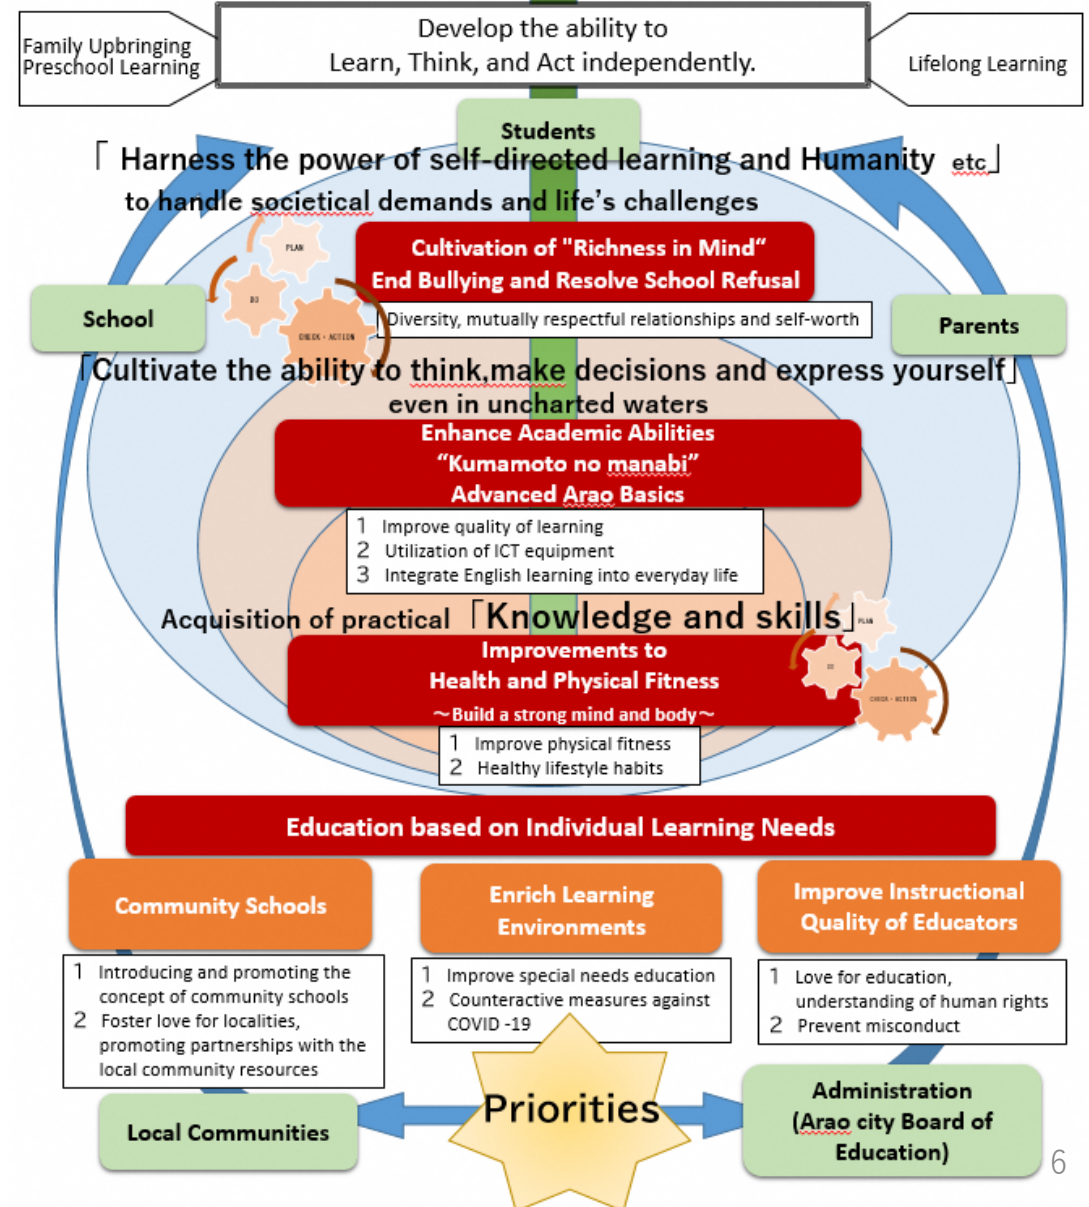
Family Upbringing
Preschool Learning

Develop the ability to
Learn, Think, and Act independently.

Lifelong Learning

Students

「 Harness the power of self-directed learning and Humanity etc」
to handle societical demands and life's challenges

PLAN

DO

CHECK・ACTION

Cultivation of "Richness in Mind"
End Bullying and Resolve School Refusal

School

Parents

Diversity, mutually respectful relationships and self-worth

「Cultivate the ability to think,make decisions and express yourself」
even in uncharted waters

Enhance Academic Abilities
"Kumamoto no manabi"
Advanced Arao Basics

1 Improve quality of learning
2 Utilization of ICT equipment
3 Integrate English learning into everyday life

Acquisition of practical 「Knowledge and skills」

PLAN

DO

CHECK・ACTION

Improvements to
Health and Physical Fitness
～Build a strong mind and body～

1 Improve physical fitness
2 Healthy lifestyle habits

Education based on Individual Learning Needs

Community Schools

Enrich Learning Environments

Improve Instructional Quality of Educators

1 Introducing and promoting the concept of community schools
2 Foster love for localities, promoting partnerships with the local community resources

1 Improve special needs education
2 Counteractive measures against COVID -19

1 Love for education, understanding of human rights
2 Prevent misconduct

Local Communities

Priorities

Administration
(Arao city Board of Education)

6